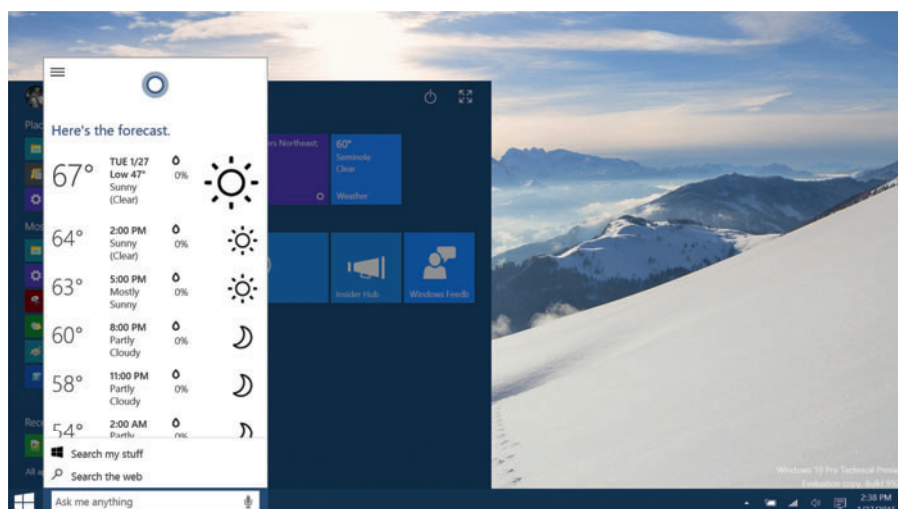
Here's the forecast.

67° TUE 1/27 Low 47° Sunny (Clear) 0%

64° 2:00 PM Sunny (Clear) 0%

63° 5:00 PM Mostly Sunny 0%

60° 8:00 PM Partly Cloudy 0%

58° 11:00 PM Partly Cloudy 0%

54° 2:00 AM Partly 0%

Search my stuff

Search the web

Ask me anything

Plac

Mos

Rec

All a

rs Northeast

60° Seminole Clear

Weather

Insider Hub

Windows Feedb

Windows 10 Pro Technical Previ

Evaluation copy. Build 99

2:38 PM

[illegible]